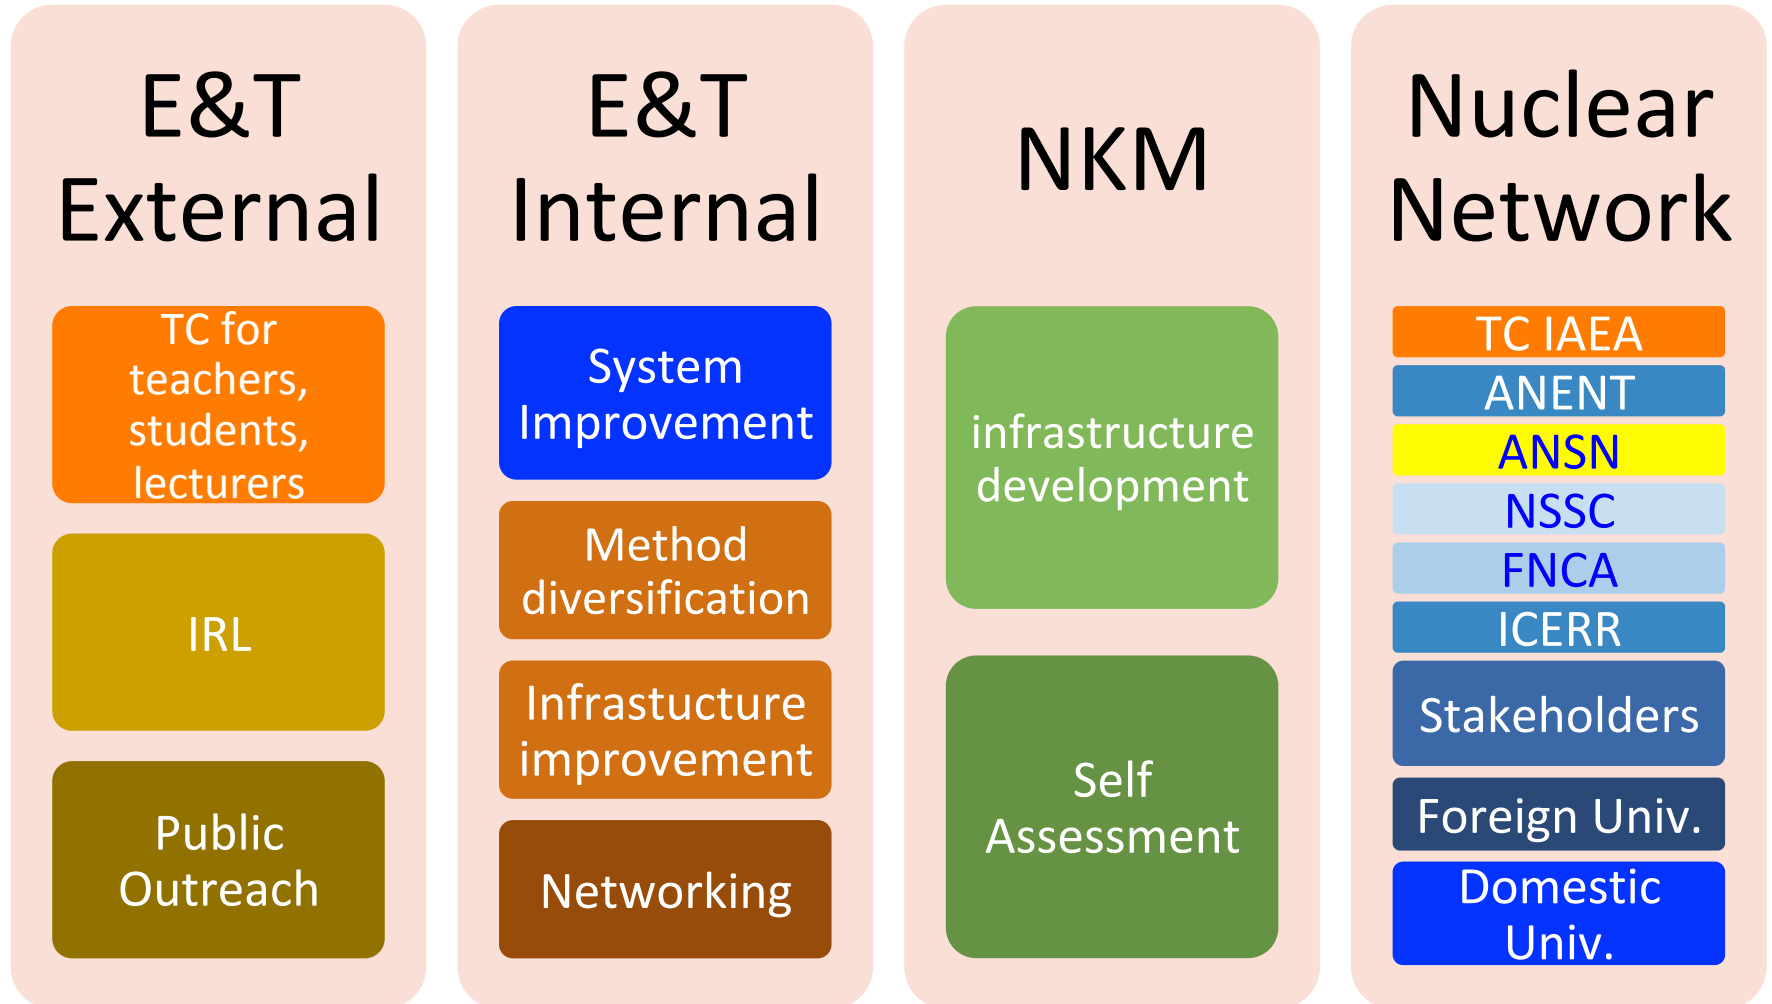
E&T External

TC for teachers, students, lecturers

IRL

Public Outreach

E&T Internal

System Improvement

Method diversification

Infrastucture improvement

Networking

NKM

infrastructure development

Self Assessment

Nuclear Network

TC IAEA

ANENT

ANSN

NSSC

FNCA

ICERR

Stakeholders

Foreign Univ.

Domestic Univ.